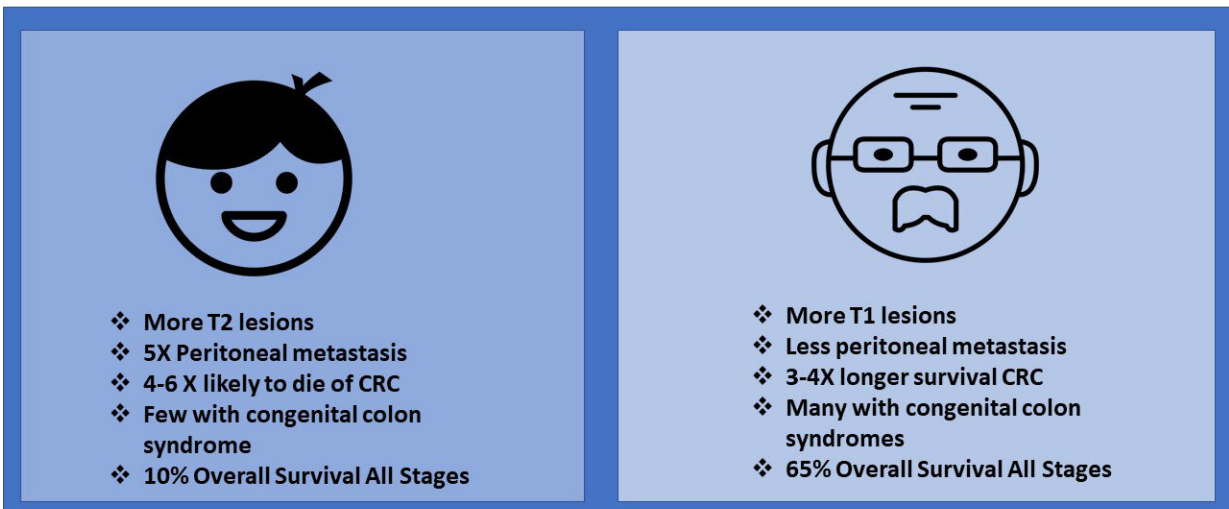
❖ More T2 lesions
❖ 5X Peritoneal metastasis
❖ 4-6 X likely to die of CRC
❖ Few with congenital colon syndrome
❖ 10% Overall Survival All Stages

❖ More T1 lesions
❖ Less peritoneal metastasis
❖ 3-4X longer survival CRC
❖ Many with congenital colon syndromes
❖ 65% Overall Survival All Stages